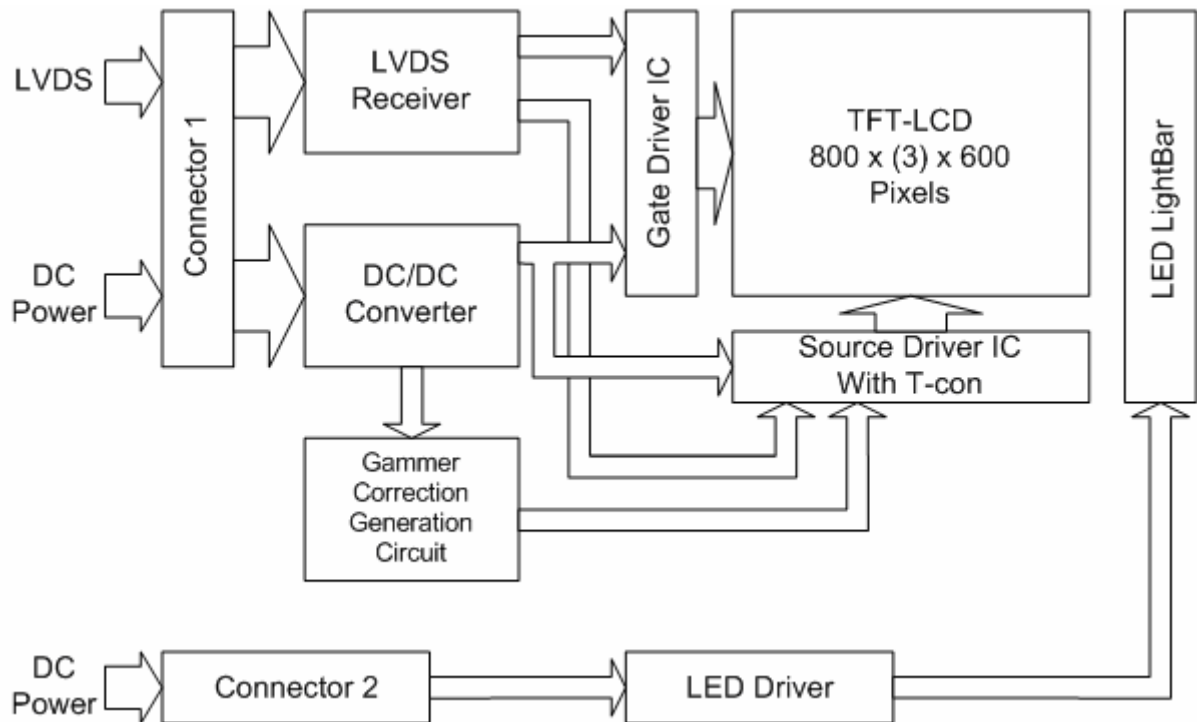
LVDS

DC Power

Connector 1

LVDS Receiver

DC/DC Converter

Gammer Correction Generation Circuit

Gate Driver IC

TFT-LCD
800 x (3) x 600
Pixels

Source Driver IC
With T-con

LED LightBar

DC Power

Connector 2

LED Driver